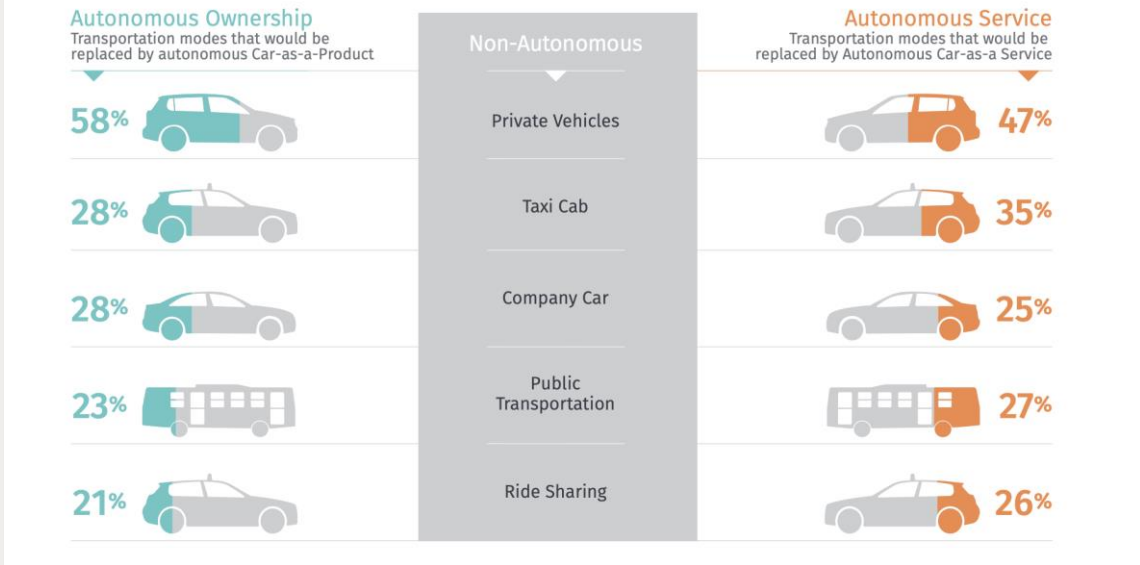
Autonomous Ownership
Transportation modes that would be replaced by autonomous Car-as-a-Product

Non-Autonomous

Autonomous Service
Transportation modes that would be replaced by Autonomous Car-as-a Service

58% Private Vehicles 47%

28% Taxi Cab 35%

28% Company Car 25%

23% Public Transportation 27%

21% Ride Sharing 26%